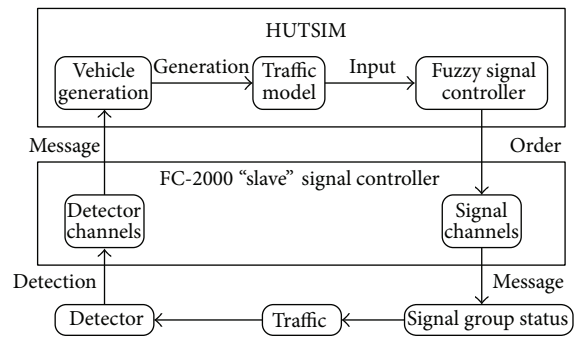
HUTSIM

Vehicle generation

Generation

Traffic model

Input

Fuzzy signal controller

Message

Order

FC-2000 “slave” signal controller

Detector channels

Signal channels

Detection

Message

Detector

Traffic

Signal group status